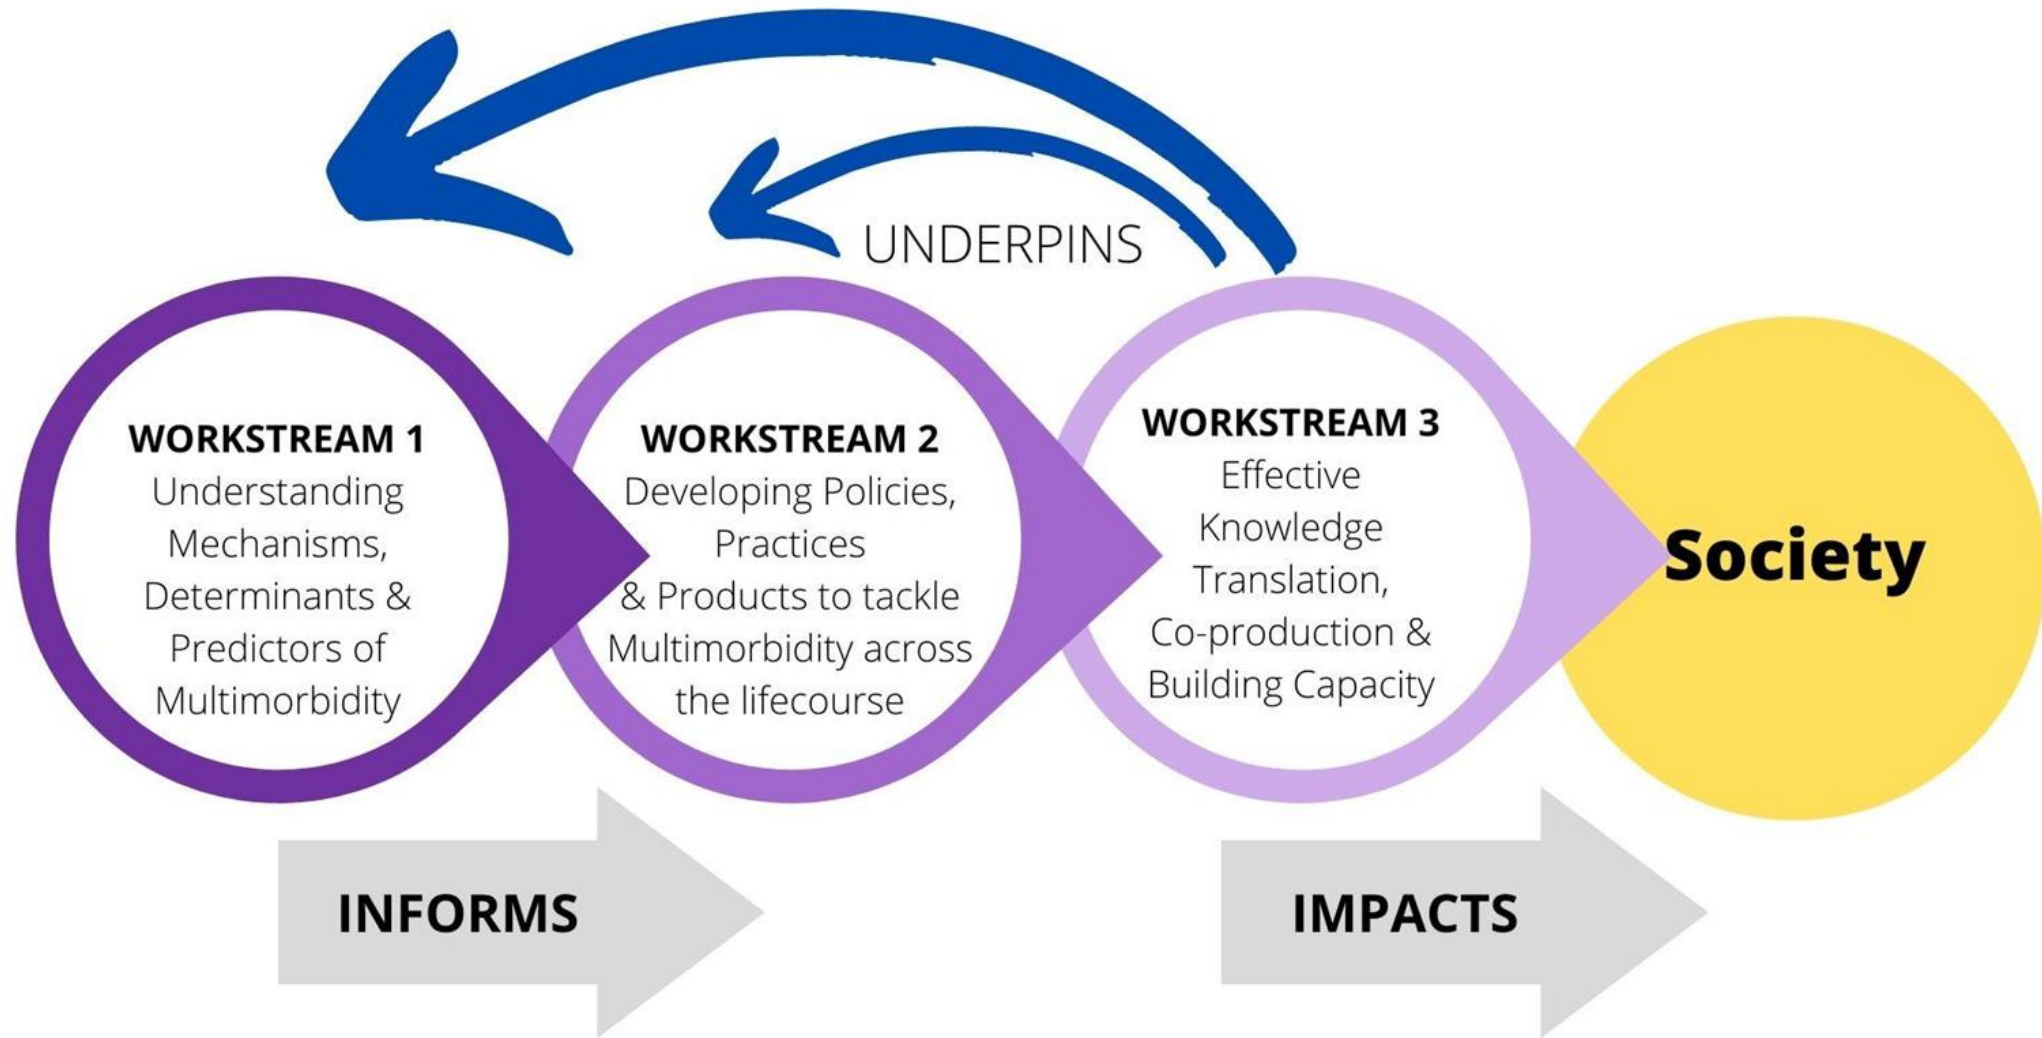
UNDERPINS

WORKSTREAM 1
Understanding Mechanisms, Determinants & Predictors of Multimorbidity

WORKSTREAM 2
Developing Policies, Practices & Products to tackle Multimorbidity across the lifecourse

WORKSTREAM 3
Effective Knowledge Translation, Co-production & Building Capacity

Society

INFORMS

IMPACTS